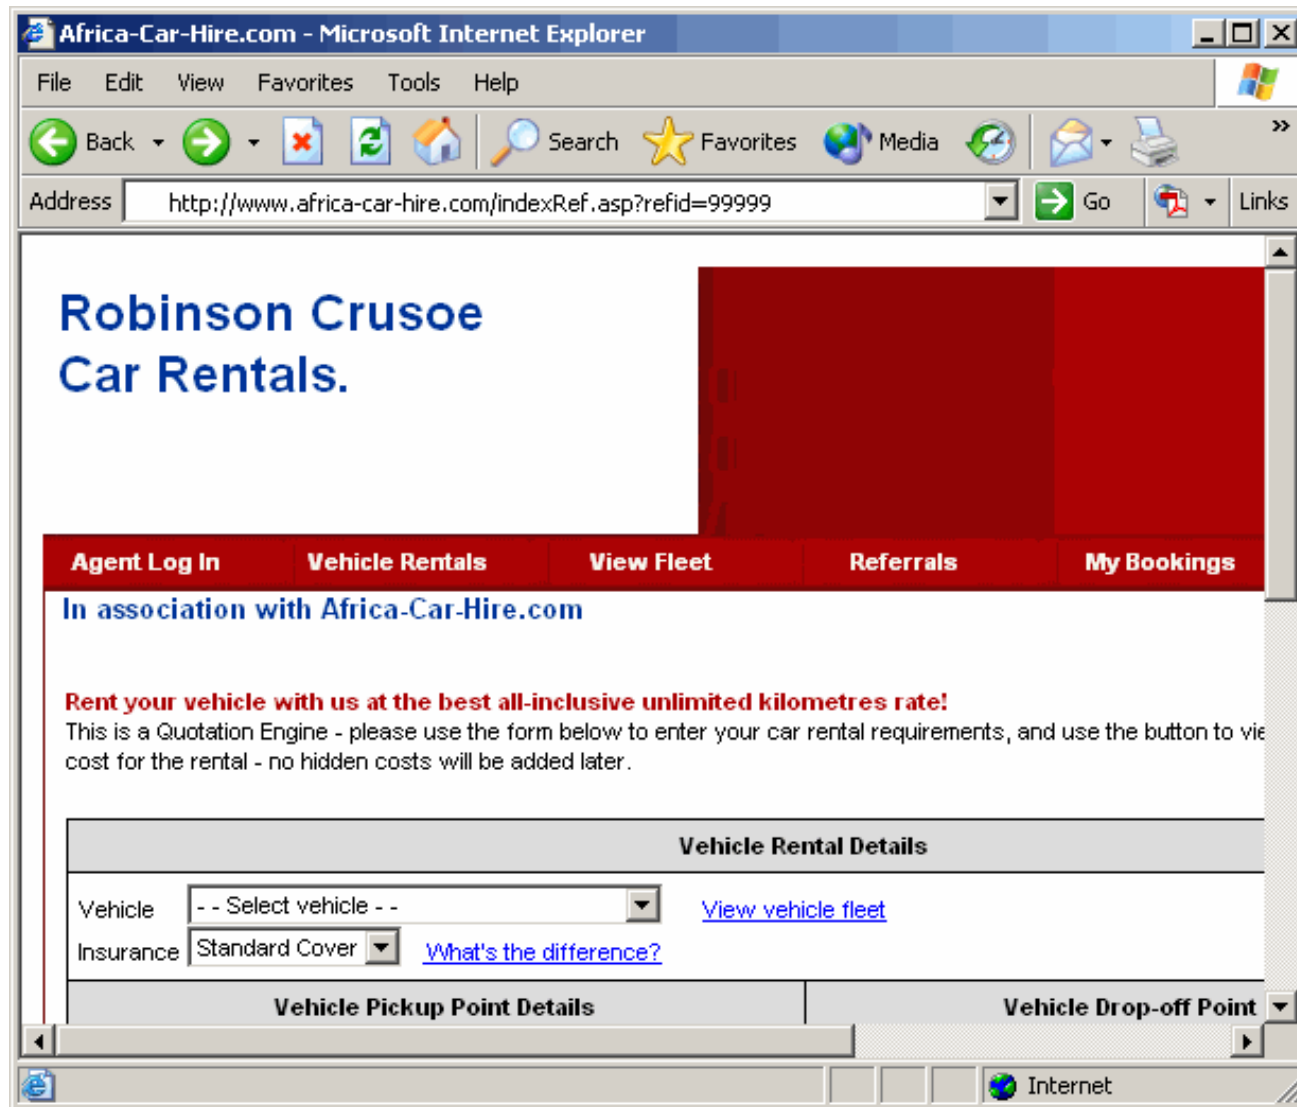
Africa-Car-Hire.com - Microsoft Internet Explorer

File Edit View Favorites Tools Help

Back Search Favorites Media

Address http://www.africa-car-hire.com/indexRef.asp?refid=99999 Go Links

Robinson Crusoe Car Rentals.

Agent Log In | Vehicle Rentals | View Fleet | Referrals | My Bookings

In association with Africa-Car-Hire.com

Rent your vehicle with us at the best all-inclusive unlimited kilometres rate!
This is a Quotation Engine - please use the form below to enter your car rental requirements, and use the button to vie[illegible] cost for the rental - no hidden costs will be added later.

Vehicle Rental Details

Vehicle - - Select vehicle - - View vehicle fleet
Insurance Standard Cover What's the difference?

Vehicle Pickup Point Details | Vehicle Drop-off Point

Internet